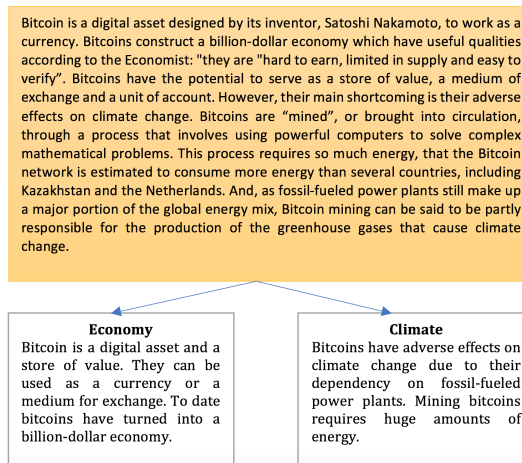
Bitcoin is a digital asset designed by its inventor, Satoshi Nakamoto, to work as a currency. Bitcoins construct a billion-dollar economy which have useful qualities according to the Economist: "they are "hard to earn, limited in supply and easy to verify". Bitcoins have the potential to serve as a store of value, a medium of exchange and a unit of account. However, their main shortcoming is their adverse effects on climate change. Bitcoins are "mined", or brought into circulation, through a process that involves using powerful computers to solve complex mathematical problems. This process requires so much energy, that the Bitcoin network is estimated to consume more energy than several countries, including Kazakhstan and the Netherlands. And, as fossil-fueled power plants still make up a major portion of the global energy mix, Bitcoin mining can be said to be partly responsible for the production of the greenhouse gases that cause climate change.

Economy
Bitcoin is a digital asset and a store of value. They can be used as a currency or a medium for exchange. To date bitcoins have turned into a billion-dollar economy.

Climate
Bitcoins have adverse effects on climate change due to their dependency on fossil-fueled power plants. Mining bitcoins requires huge amounts of energy.